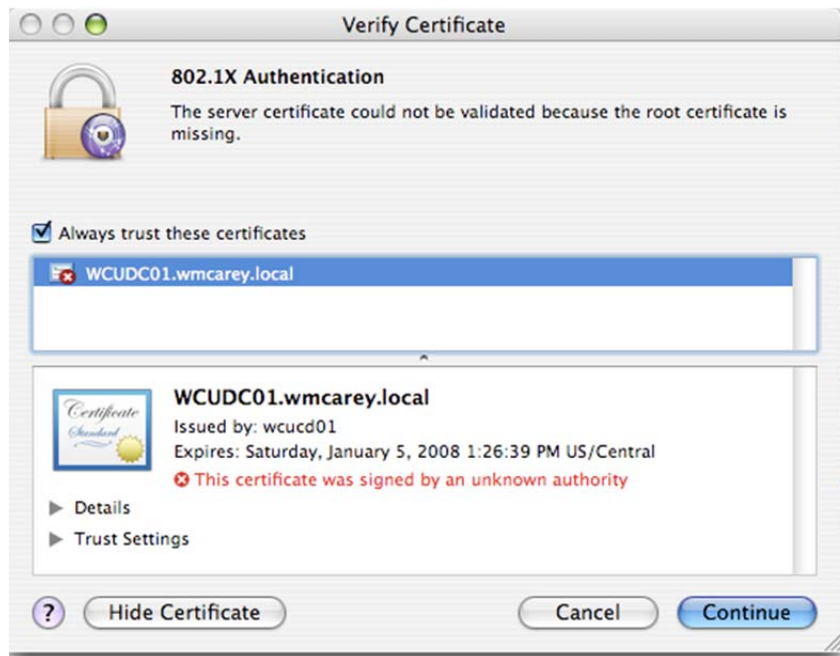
Verify Certificate

802.1X Authentication

The server certificate could not be validated because the root certificate is missing.

Always trust these certificates

WCUDC01.wmcarey.local

Certificate Standard

WCUDC01.wmcarey.local

Issued by: wcucd01

Expires: Saturday, January 5, 2008 1:26:39 PM US/Central

This certificate was signed by an unknown authority

Details

Trust Settings

?

Hide Certificate

Cancel

Continue